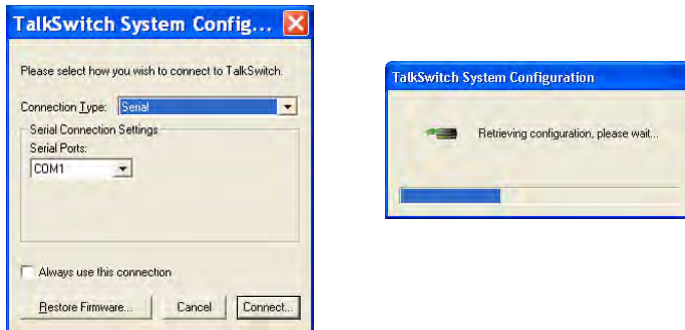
TalkSwitch System Config...

Please select how you wish to connect to TalkSwitch.

Connection Type: Serial

Serial Connection Settings

Serial Ports:

COM1

Always use this connection

Restore Firmware... Cancel Connect...

TalkSwitch System Configuration

Retrieving configuration, please wait...